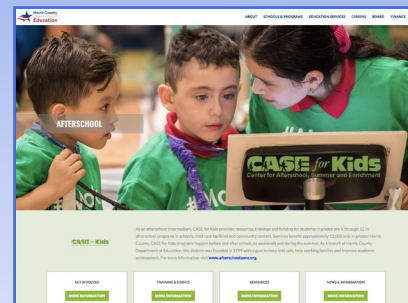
Harris County Department of Education

ABOUT SCHOOLS & PROGRAMS EDUCATION SERVICES CAREERS BOARD FINANCE

AFTERSCHOOL

CASE for Kids
Center for Afterschool, Summer and Enrichment

CASE for Kids

As an afterschool intermediary, CASE for Kids provides resources, trainings and funding for students in grades pre-K through 12 in afterschool programs in schools, child care facilities and community centers. Services benefit approximately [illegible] kids in greater Harris County. CASE for Kids programs happen before and after school, on weekends and during the summer. As a branch of Harris County Department of Education, this division was founded in 1999 with a goal to keep kids safe, help working families and improve academic achievement. For more information visit www.afterschoolzone.org.

GET INVOLVED
MORE INFORMATION

TRAINING & EVENTS
MORE INFORMATION

RESOURCES
MORE INFORMATION

NEWS & INFORMATION
MORE INFORMATION